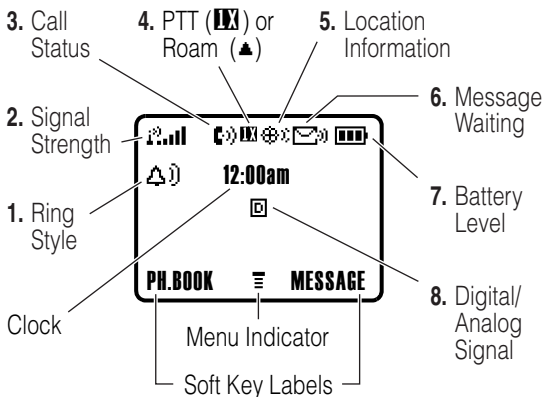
3. Call Status

4. PTT (IX) or Roam (▲)

5. Location Information

2. Signal Strength

6. Message Waiting

7. Battery Level

1. Ring Style

12:00am

D

8. Digital/ Analog Signal

Clock

PH.BOOK

MESSAGE

Menu Indicator

Soft Key Labels